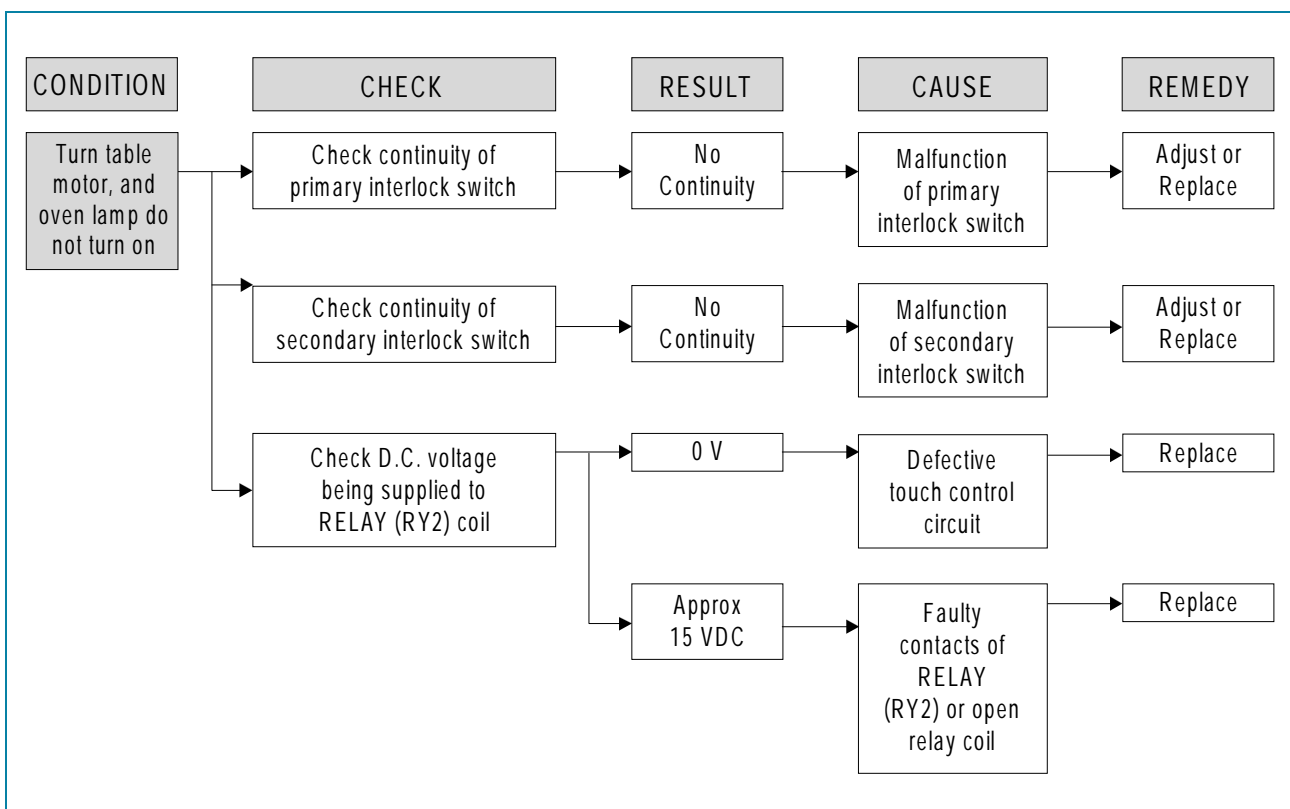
CONDITION

CHECK

RESULT

CAUSE

REMEDY

Turn table motor, and oven lamp do not turn on

Check continuity of primary interlock switch

No Continuity

Malfunction of primary interlock switch

Adjust or Replace

Check continuity of secondary interlock switch

No Continuity

Malfunction of secondary interlock switch

Adjust or Replace

Check D.C. voltage being supplied to RELAY (RY2) coil

0 V

Defective touch control circuit

Replace

Approx 15 VDC

Faulty contacts of RELAY (RY2) or open relay coil

Replace